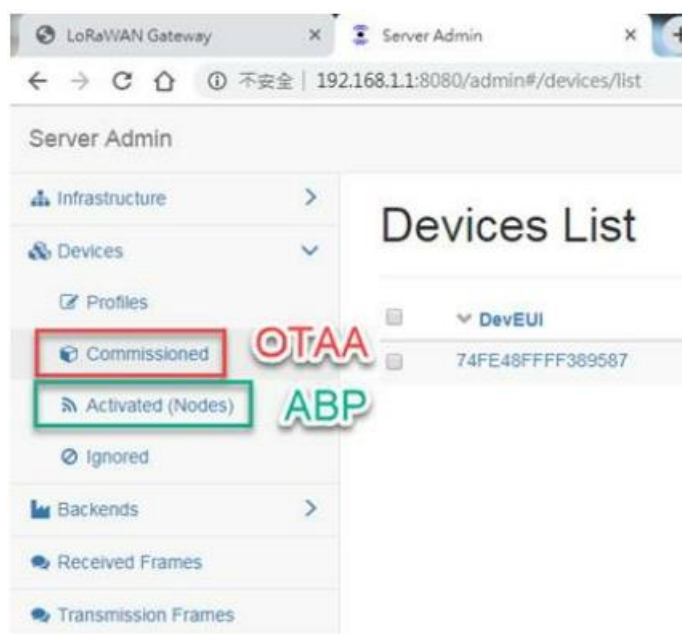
LoRaWAN Gateway ×
Server Admin ×
← → C ⌂ ⓘ 不安全 | 192.168.1.1:8080/admin#/devices/list

Server Admin

Infrastructure >
Devices ∨
Profiles
Commissioned
OTAA
Activated (Nodes)
ABP
Ignored
Backends >
Received Frames
Transmission Frames

Devices List

DevEUI
74FE48FFFF389587